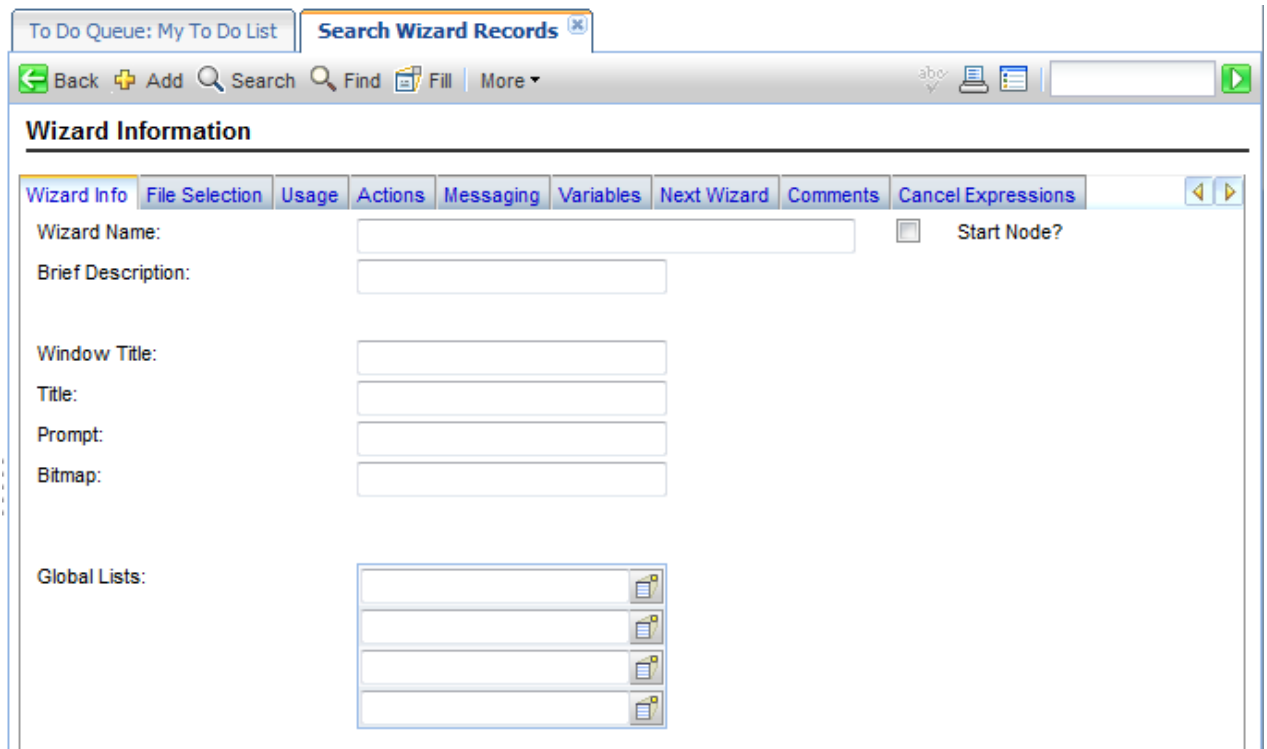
To Do Queue: My To Do List | Search Wizard Records

Back Add Search Find Fill More

Wizard Information

Wizard Info | File Selection | Usage | Actions | Messaging | Variables | Next Wizard | Comments | Cancel Expressions

Wizard Name:

Start Node?

Brief Description:

Window Title:

Title:

Prompt:

Bitmap:

Global Lists: